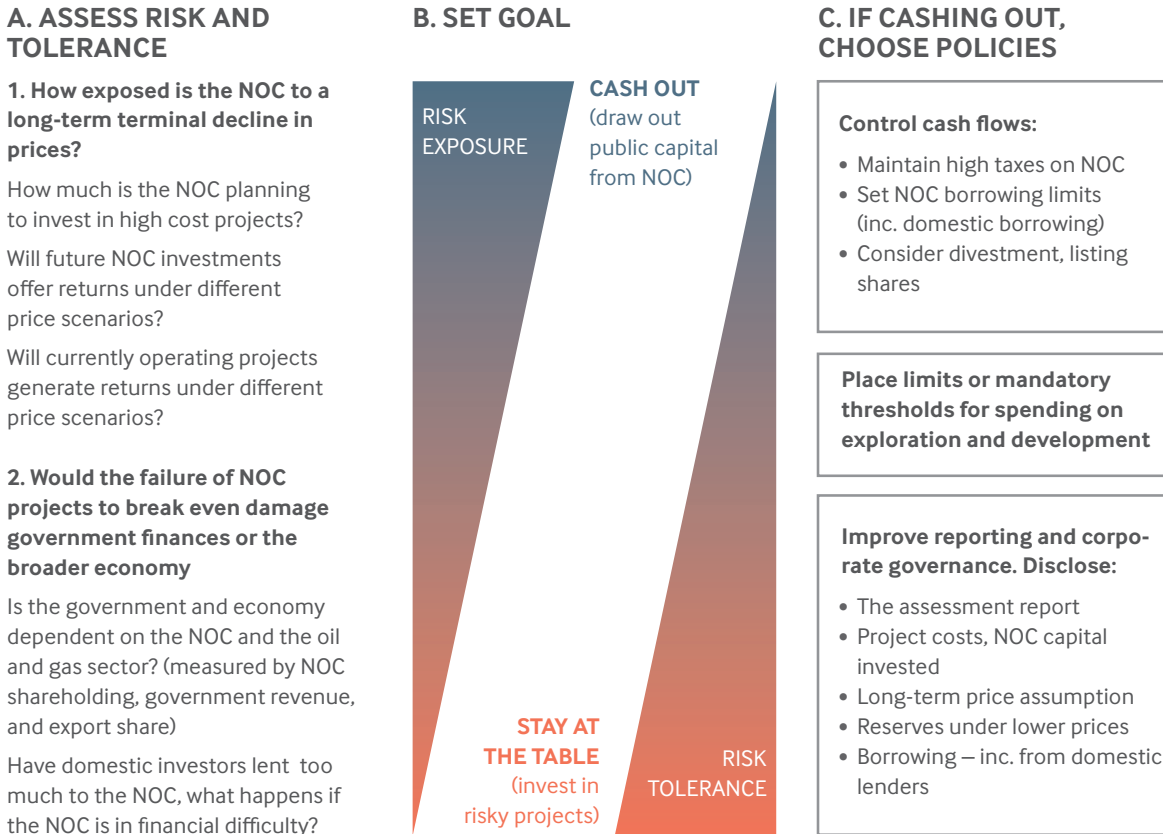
A. ASSESS RISK AND TOLERANCE

1. How exposed is the NOC to a long-term terminal decline in prices?

How much is the NOC planning to invest in high cost projects?

Will future NOC investments offer returns under different price scenarios?

Will currently operating projects generate returns under different price scenarios?

2. Would the failure of NOC projects to break even damage government finances or the broader economy

Is the government and economy dependent on the NOC and the oil and gas sector? (measured by NOC shareholding, government revenue, and export share)

Have domestic investors lent too much to the NOC, what happens if the NOC is in financial difficulty?

B. SET GOAL

RISK EXPOSURE

CASH OUT (draw out public capital from NOC)

STAY AT THE TABLE (invest in risky projects)

RISK TOLERANCE

C. IF CASHING OUT, CHOOSE POLICIES

Control cash flows:

• Maintain high taxes on NOC
• Set NOC borrowing limits (inc. domestic borrowing)
• Consider divestment, listing shares

Place limits or mandatory thresholds for spending on exploration and development

Improve reporting and corporate governance. Disclose:

• The assessment report
• Project costs, NOC capital invested
• Long-term price assumption
• Reserves under lower prices
• Borrowing – inc. from domestic lenders